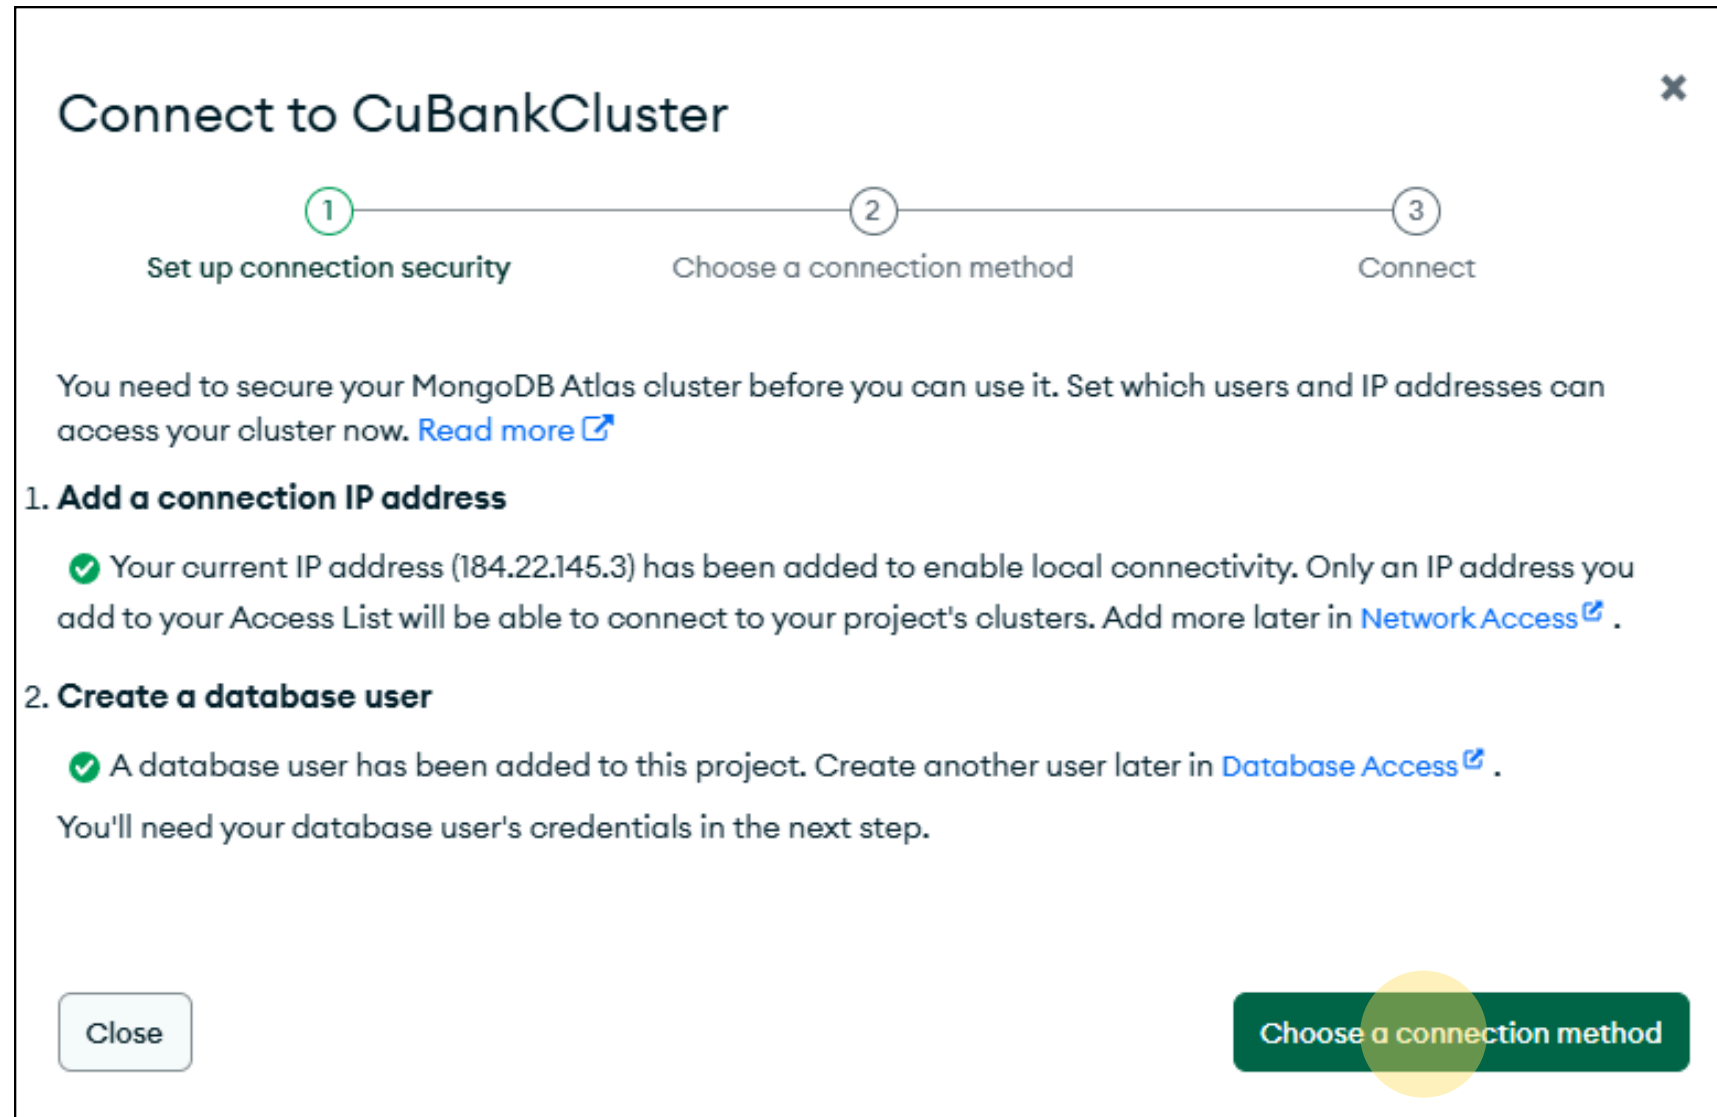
Connect to CuBankCluster

×

1 Set up connection security

2 Choose a connection method

3 Connect

You need to secure your MongoDB Atlas cluster before you can use it. Set which users and IP addresses can access your cluster now. Read more

1. Add a connection IP address

Your current IP address (184.22.145.3) has been added to enable local connectivity. Only an IP address you add to your Access List will be able to connect to your project's clusters. Add more later in Network Access .

2. Create a database user

A database user has been added to this project. Create another user later in Database Access .

You'll need your database user's credentials in the next step.

Close

Choose a connection method